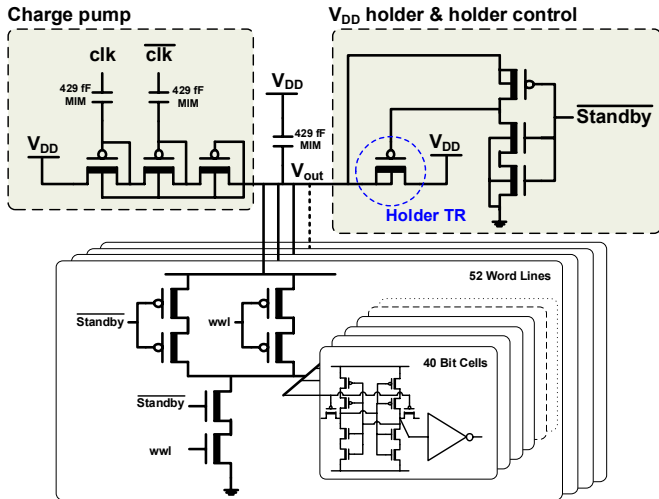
Charge pump

$V_{DD}$ holder & holder control

clk

$\overline{\text{clk}}$

429 fF MIM

429 fF MIM

$V_{DD}$

$V_{DD}$

429 fF MIM

$V_{out}$

$V_{DD}$

$\overline{\text{Standby}}$

Holder TR

52 Word Lines

$\overline{\text{Standby}}$

wwl

40 Bit Cells

$\overline{\text{Standby}}$

wwl